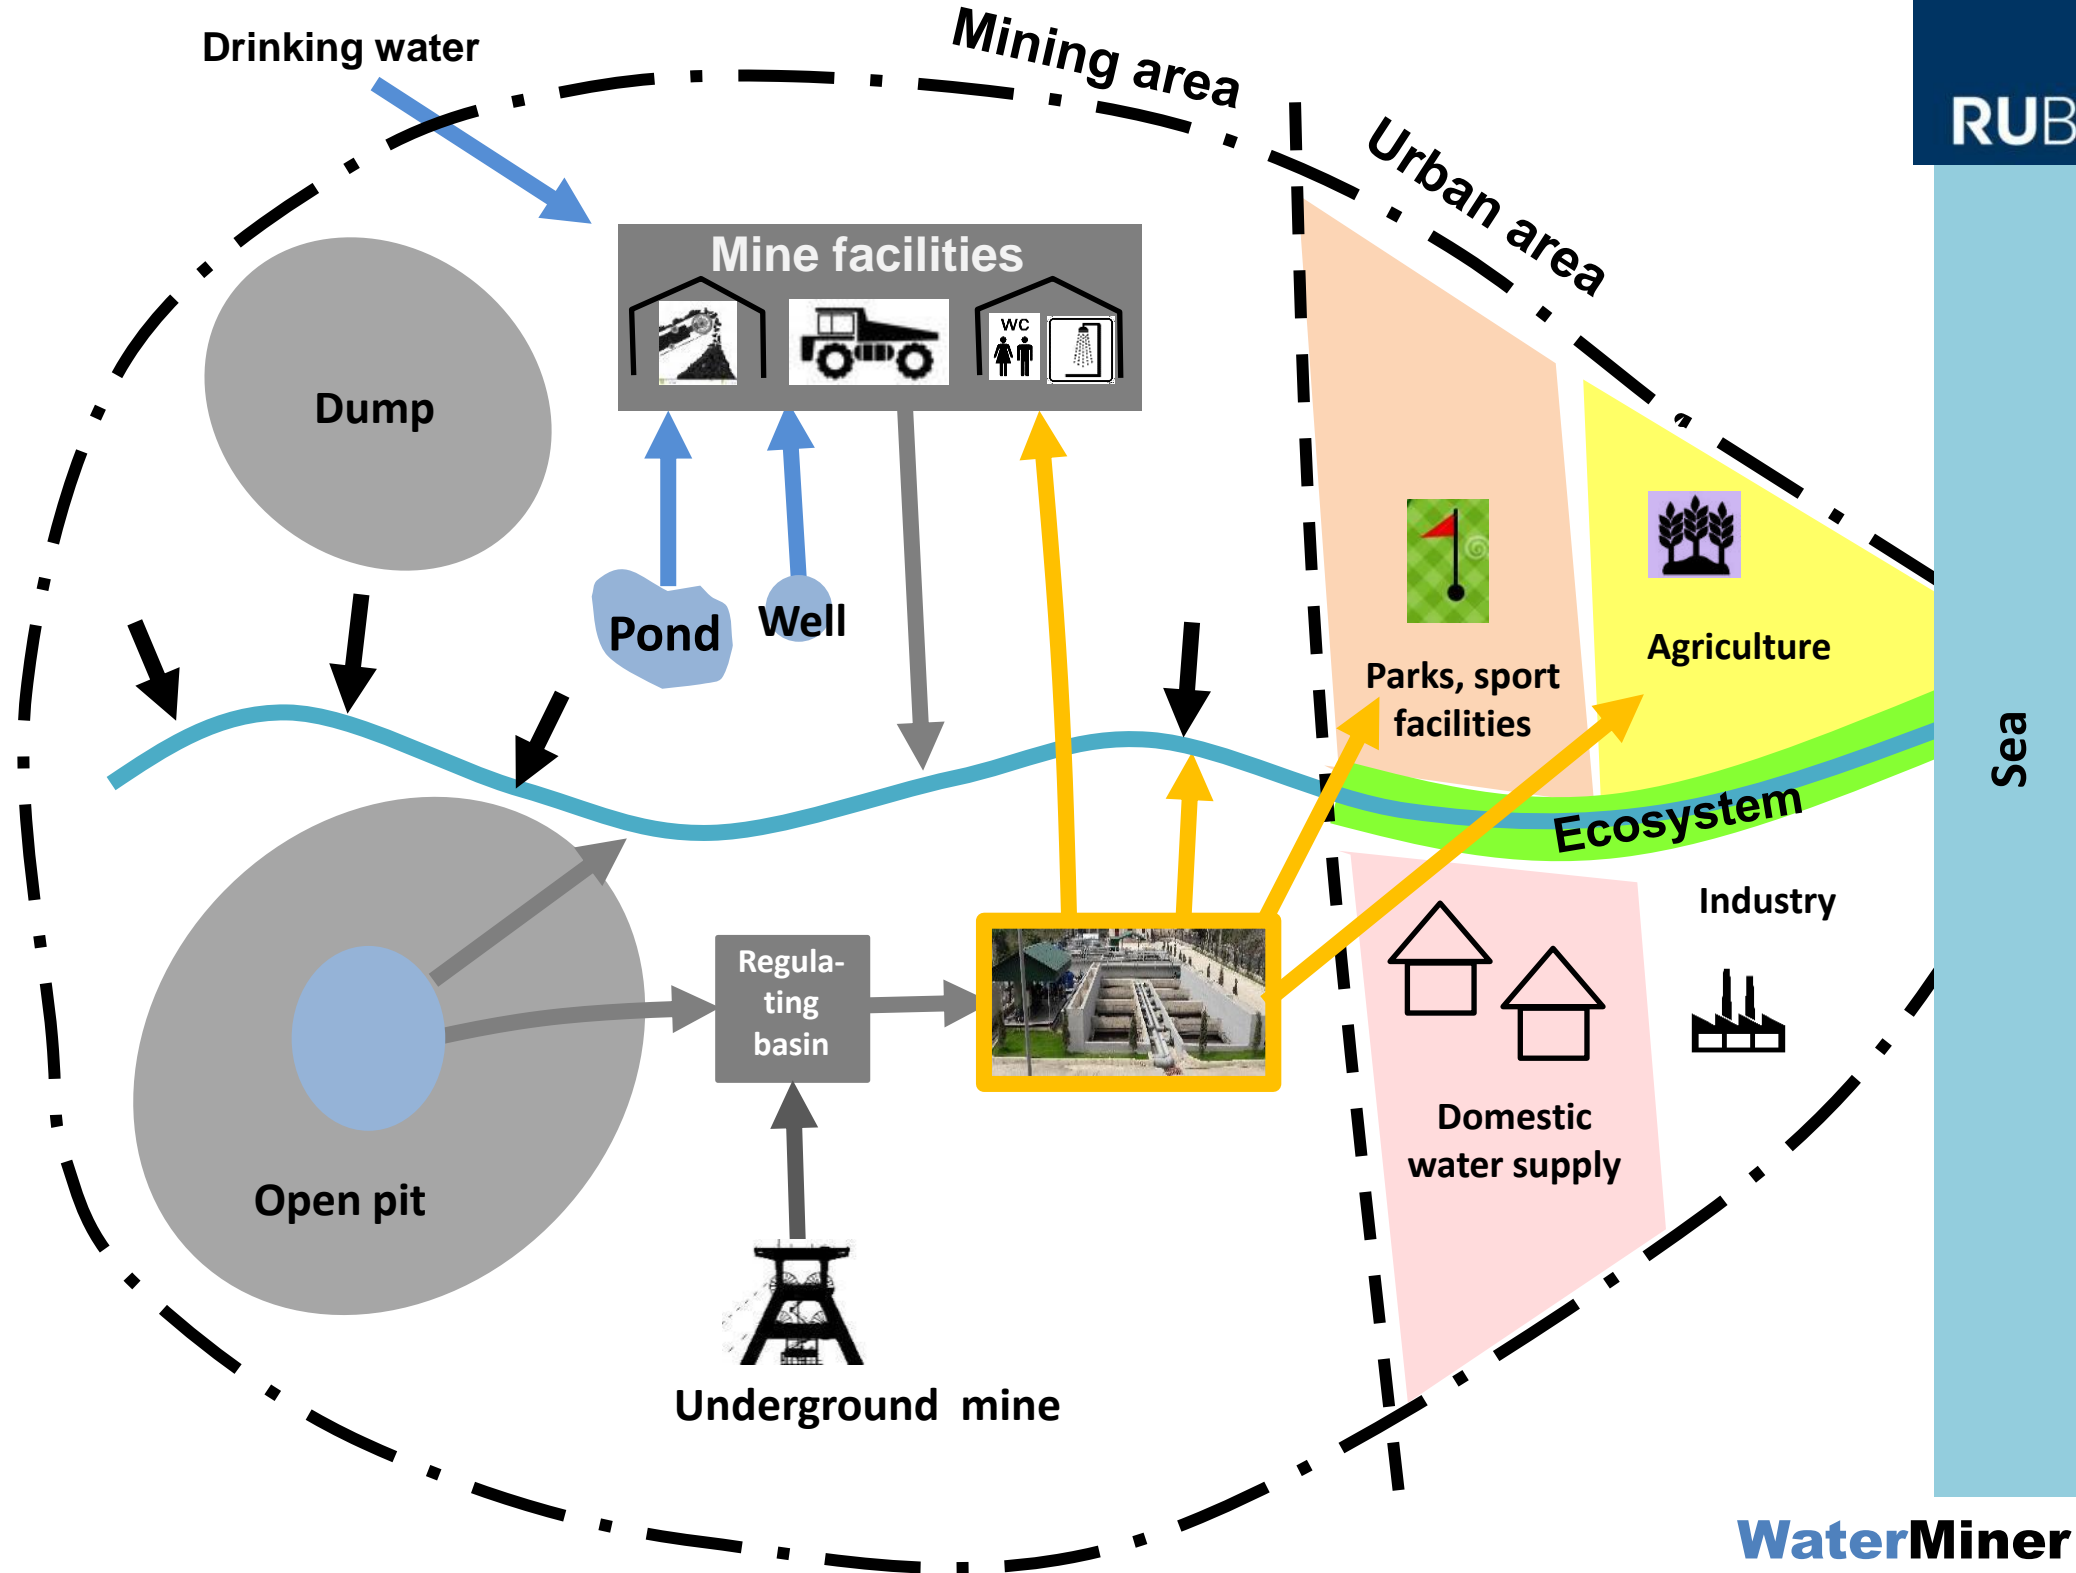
Drinking water

Mining area

Urban area

RUB

Mine facilities

WC

Dump

Pond

Well

Parks, sport facilities

Agriculture

Ecosystem

Sea

Industry

Regulating basin

Domestic water supply

Open pit

Underground mine

WaterMiner